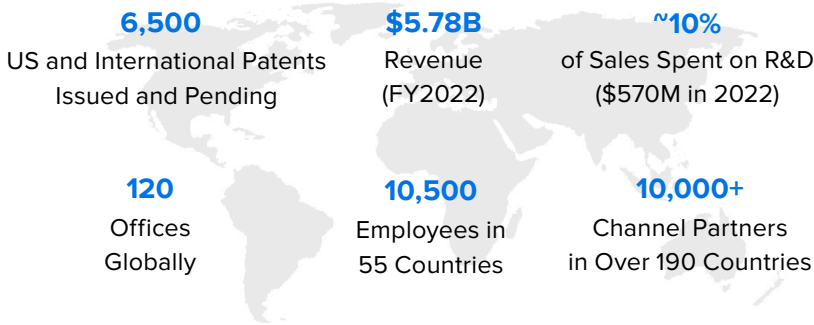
6,500
US and International Patents Issued and Pending

$5.78B
Revenue (FY2022)

~10%
of Sales Spent on R&D ($570M in 2022)

120
Offices Globally

10,500
Employees in 55 Countries

10,000+
Channel Partners in Over 190 Countries